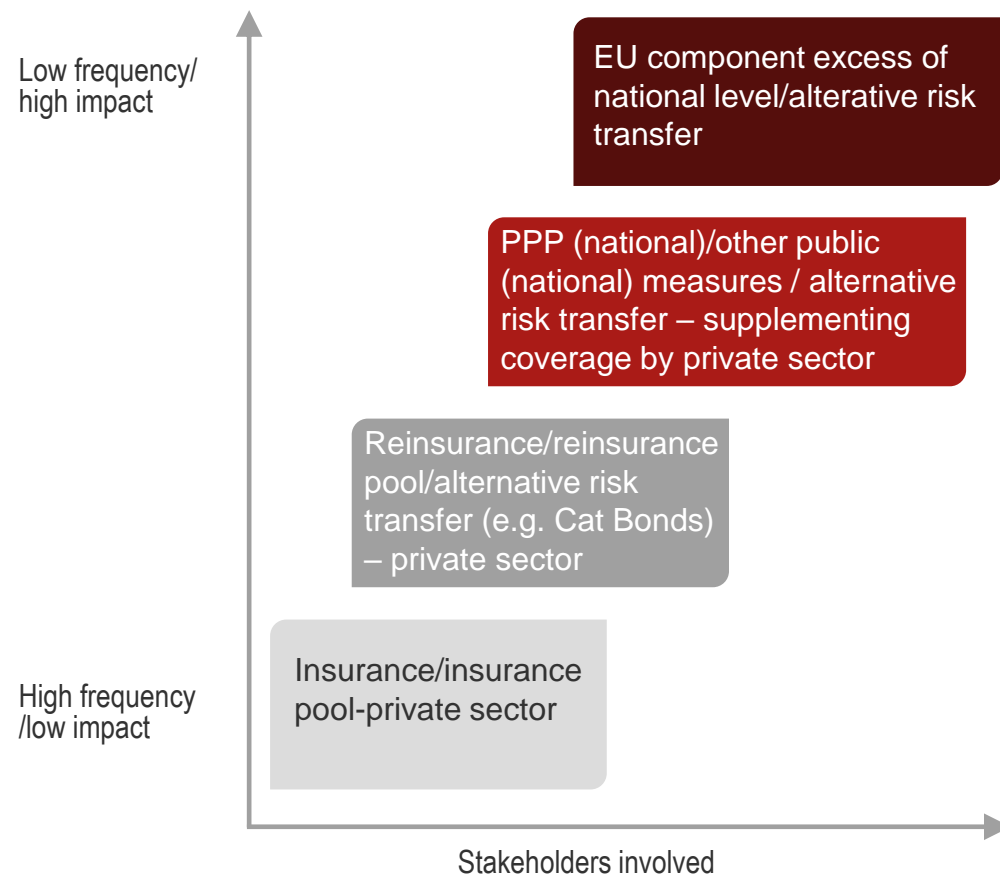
Low frequency/ high impact

EU component excess of national level/alterative risk transfer

PPP (national)/other public (national) measures / alternative risk transfer – supplementing coverage by private sector

Reinsurance/reinsurance pool/alternative risk transfer (e.g. Cat Bonds) – private sector

Insurance/insurance pool-private sector

High frequency /low impact

Stakeholders involved